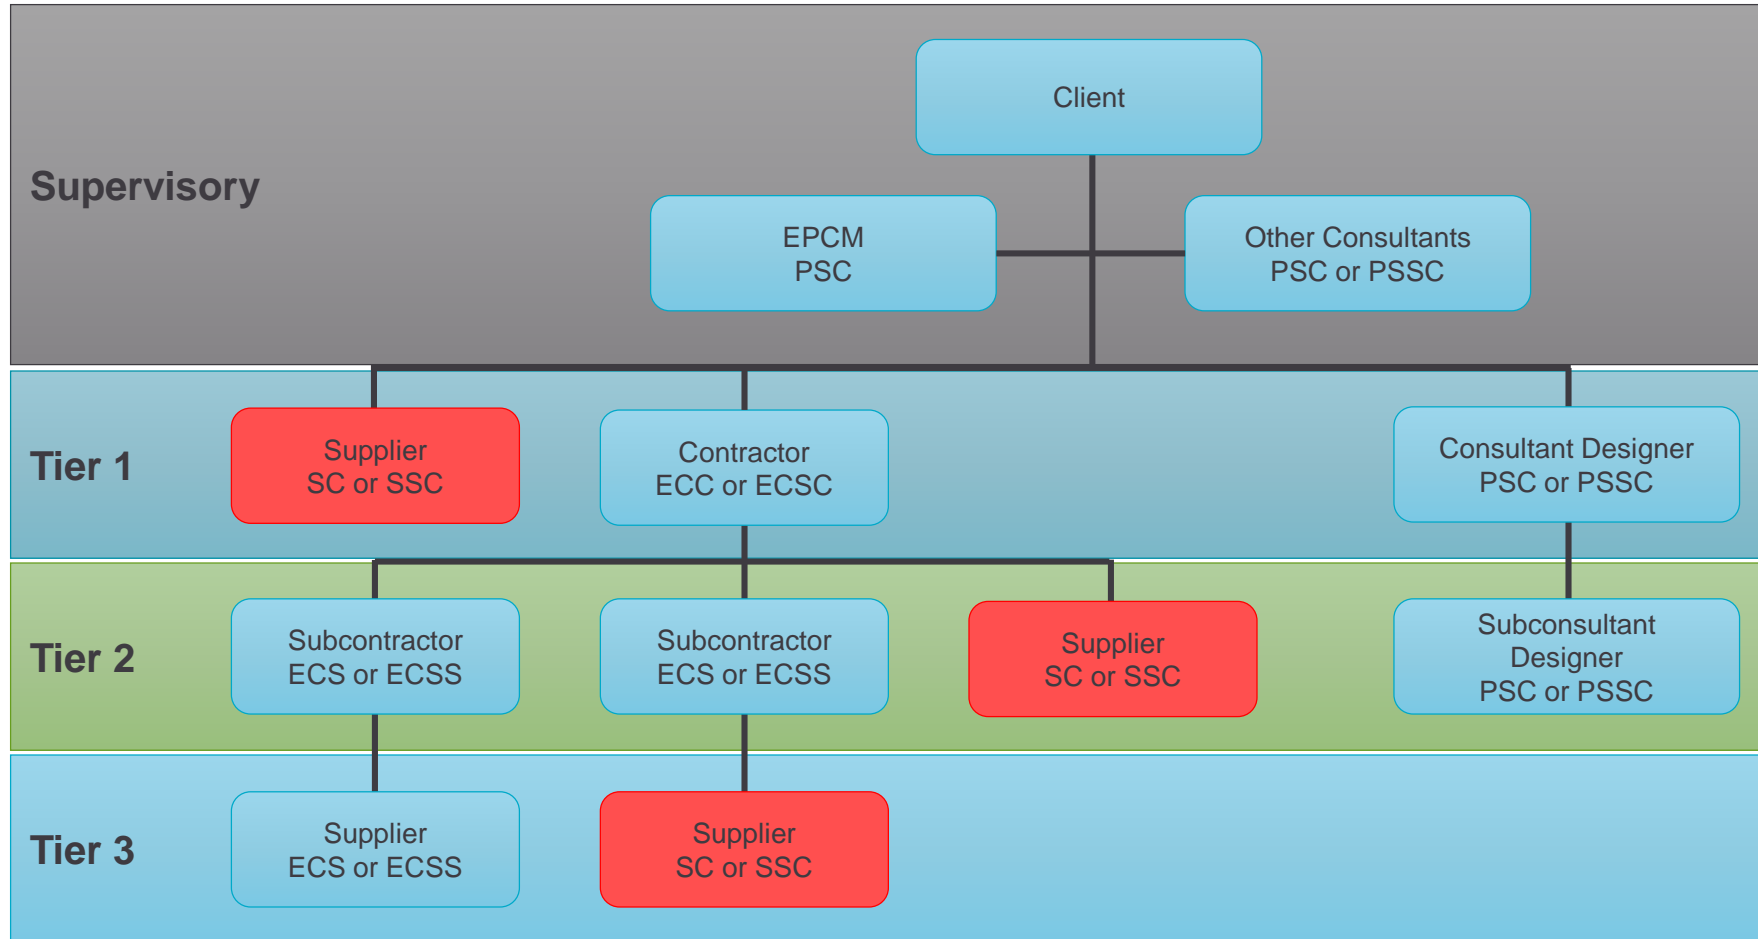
Supervisory

Client

EPCM
PSC

Other Consultants
PSC or PSSC

Tier 1

Supplier
SC or SSC

Contractor
ECC or ECSC

Consultant Designer
PSC or PSSC

Tier 2

Subcontractor
ECS or ECSS

Subcontractor
ECS or ECSS

Supplier
SC or SSC

Subconsultant
Designer
PSC or PSSC

Tier 3

Supplier
ECS or ECSS

Supplier
SC or SSC